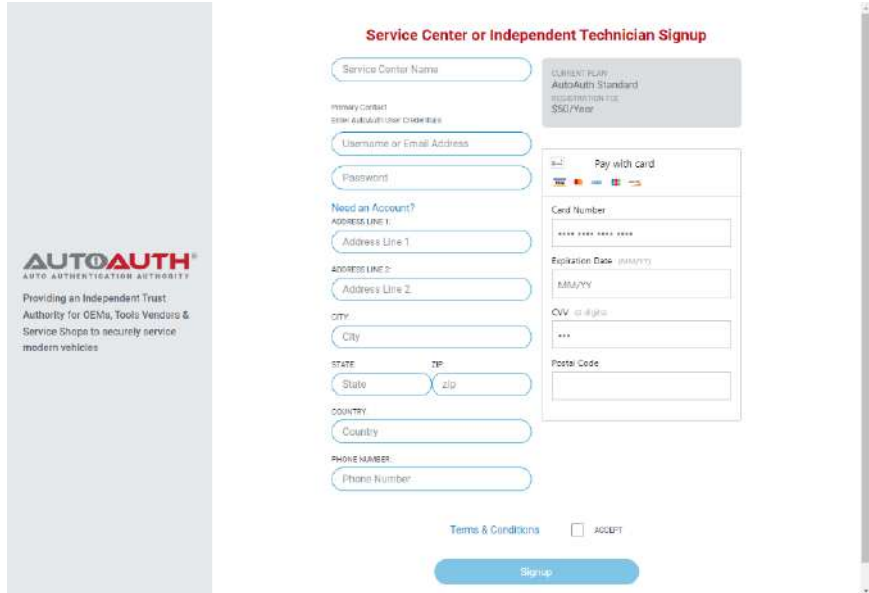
AUTOAUTH®
AUTO AUTHENTICATION AUTHORITY

Providing an Independent Trust Authority for OEMs, Tools Vendors & Service Shops to securely service modern vehicles

Service Center or Independent Technician Signup

Service Center Name

Primary Contact
Enter AutoAuth User Credentials

Username or Email Address

Password

Need an Account?

ADDRESS LINE 1:
Address Line 1

ADDRESS LINE 2:
Address Line 2

CITY
City

STATE
State

ZIP
zip

COUNTRY
Country

PHONE NUMBER
Phone Number

CURRENT PLAN
AutoAuth Standard
REGISTRATION FEE
$50/Year

Pay with card

Card Number
•••• •••• •••• ••••

Expiration Date (MM/YY)
MM/YY

CVV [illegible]
•••

Postal Code

Terms & Conditions

ACCEPT

Signup